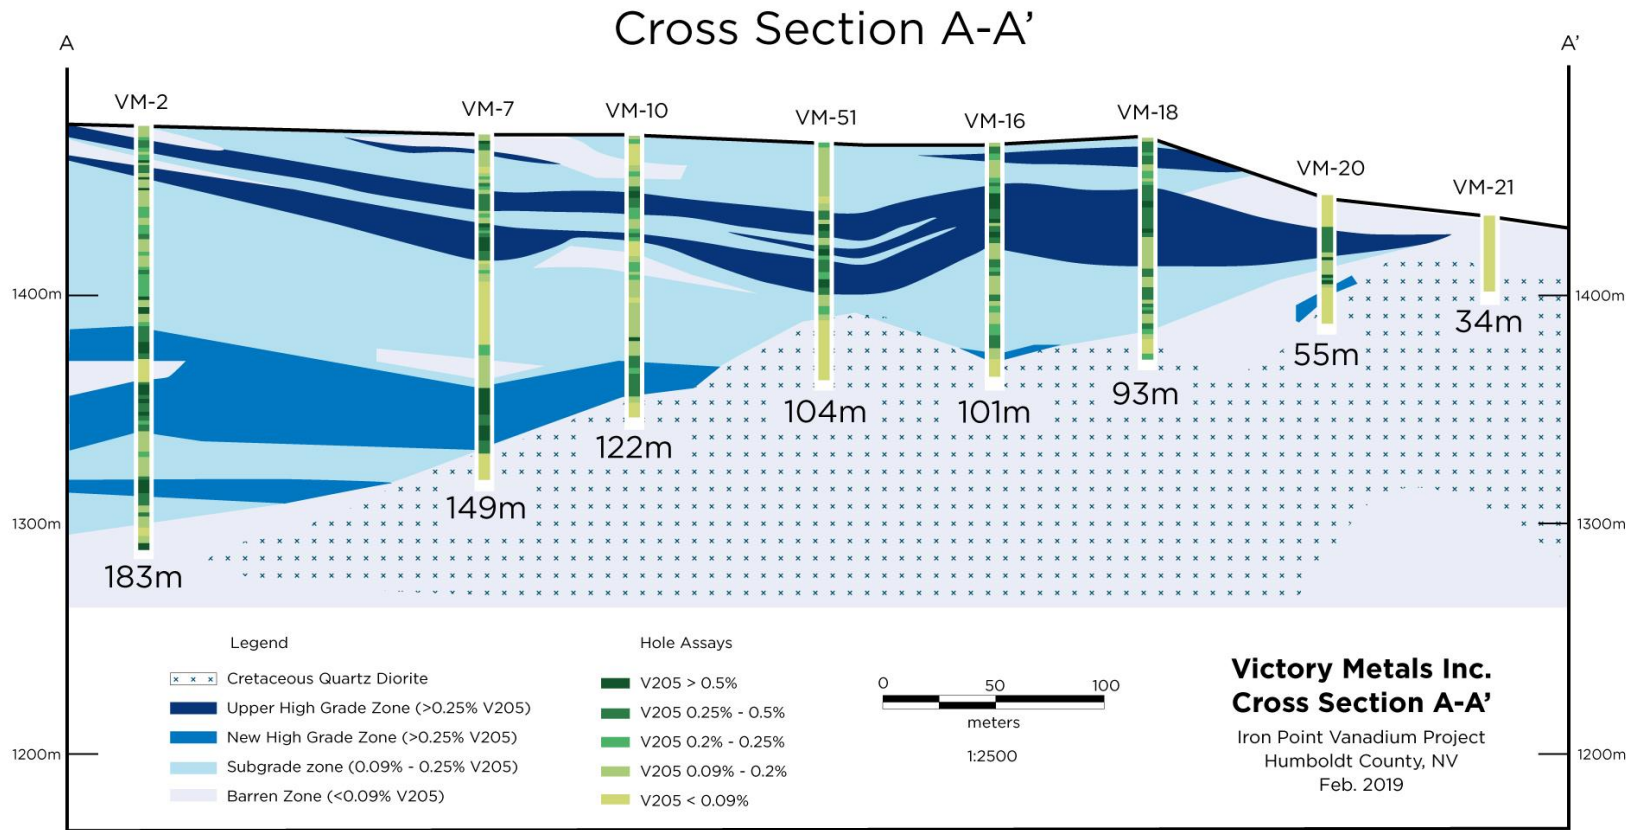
Cross Section A-A’

A

A’

VM-2

VM-7

VM-10

VM-51

VM-16

VM-18

VM-20

VM-21

1400m

1400m

1300m

1300m

1200m

1200m

183m

149m

122m

104m

101m

93m

55m

34m

Legend

Cretaceous Quartz Diorite

Upper High Grade Zone (>0.25% V205)

New High Grade Zone (>0.25% V205)

Subgrade zone (0.09% - 0.25% V205)

Barren Zone (<0.09% V205)

Hole Assays

V205 > 0.5%

V205 0.25% - 0.5%

V205 0.2% - 0.25%

V205 0.09% - 0.2%

V205 < 0.09%

0 50 100

meters

1:2500

Victory Metals Inc.
Cross Section A-A’

Iron Point Vanadium Project
Humboldt County, NV
Feb. 2019